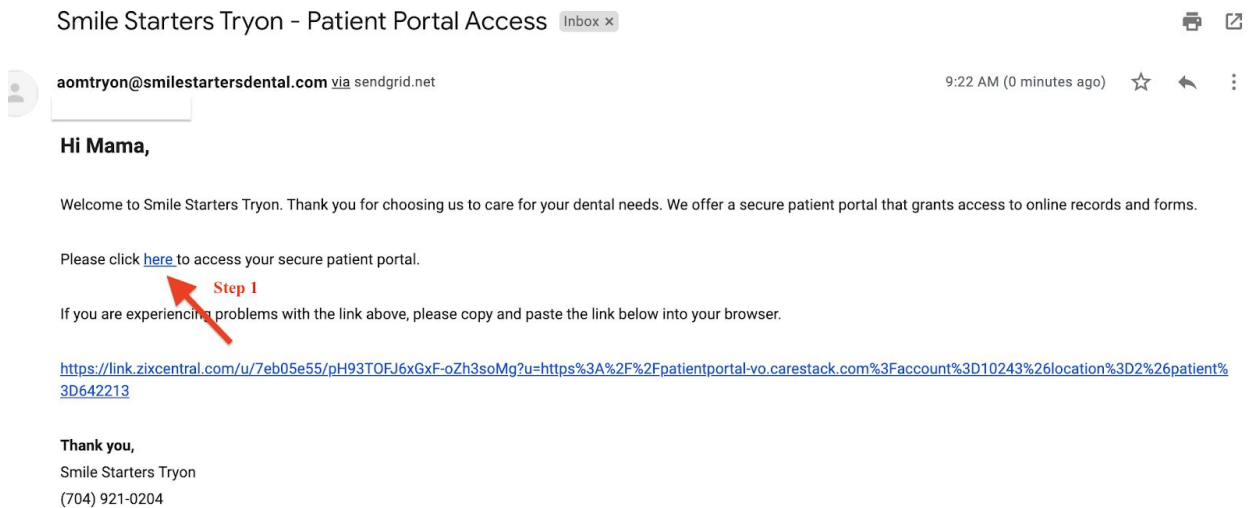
Smile Starters Tryon - Patient Portal Access Inbox ×

aomtryon@smilestartersdental.com via sendgrid.net

9:22 AM (0 minutes ago)

Hi Mama,

Welcome to Smile Starters Tryon. Thank you for choosing us to care for your dental needs. We offer a secure patient portal that grants access to online records and forms.

Please click here to access your secure patient portal.

Step 1

If you are experiencing problems with the link above, please copy and paste the link below into your browser.

https://link.zixcentral.com/u/7eb05e55/pH93TOFJ6xGxF-oZh3soMg?u=https%3A%2F%2Fpatientportal-vo.carestack.com%3Faccount%3D10243%26location%3D2%26patient%3D642213

Thank you,
Smile Starters Tryon
(704) 921-0204